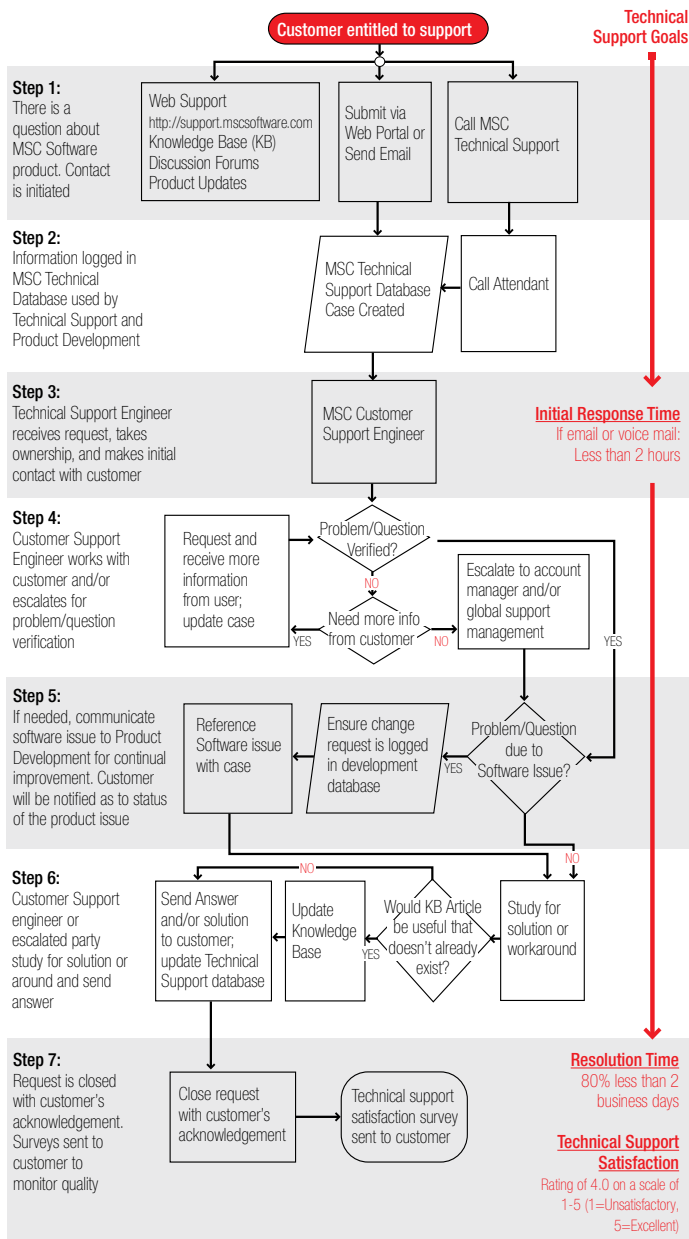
Customer entitled to support

Technical Support Goals

Step 1:
There is a question about MSC Software product. Contact is initiated

Web Support
http://support.mscsoftware.com
Knowledge Base (KB)
Discussion Forums
Product Updates

Submit via Web Portal or Send Email

Call MSC Technical Support

Step 2:
Information logged in MSC Technical Database used by Technical Support and Product Development

MSC Technical Support Database Case Created

Call Attendant

Step 3:
Technical Support Engineer receives request, takes ownership, and makes initial contact with customer

MSC Customer Support Engineer

Initial Response Time
If email or voice mail: Less than 2 hours

Step 4:
Customer Support Engineer works with customer and/or escalates for problem/question verification

Request and receive more information from user; update case

Problem/Question Verified?

NO

Need more info from customer

YES

NO

Escalate to account manager and/or global support management

YES

Step 5:
If needed, communicate software issue to Product Development for continual improvement. Customer will be notified as to status of the product issue

Reference Software issue with case

Ensure change request is logged in development database

YES

Problem/Question due to Software Issue?

NO

Step 6:
Customer Support engineer or escalated party study for solution or around and send answer

NO

Send Answer and/or solution to customer; update Technical Support database

Update Knowledge Base

YES

Would KB Article be useful that doesn't already exist?

Study for solution or workaround

Step 7:
Request is closed with customer's acknowledgement. Surveys sent to customer to monitor quality

Close request with customer's acknowledgement

Technical support satisfaction survey sent to customer

Resolution Time
80% less than 2 business days

Technical Support Satisfaction
Rating of 4.0 on a scale of 1-5 (1=Unsatisfactory, 5=Excellent)